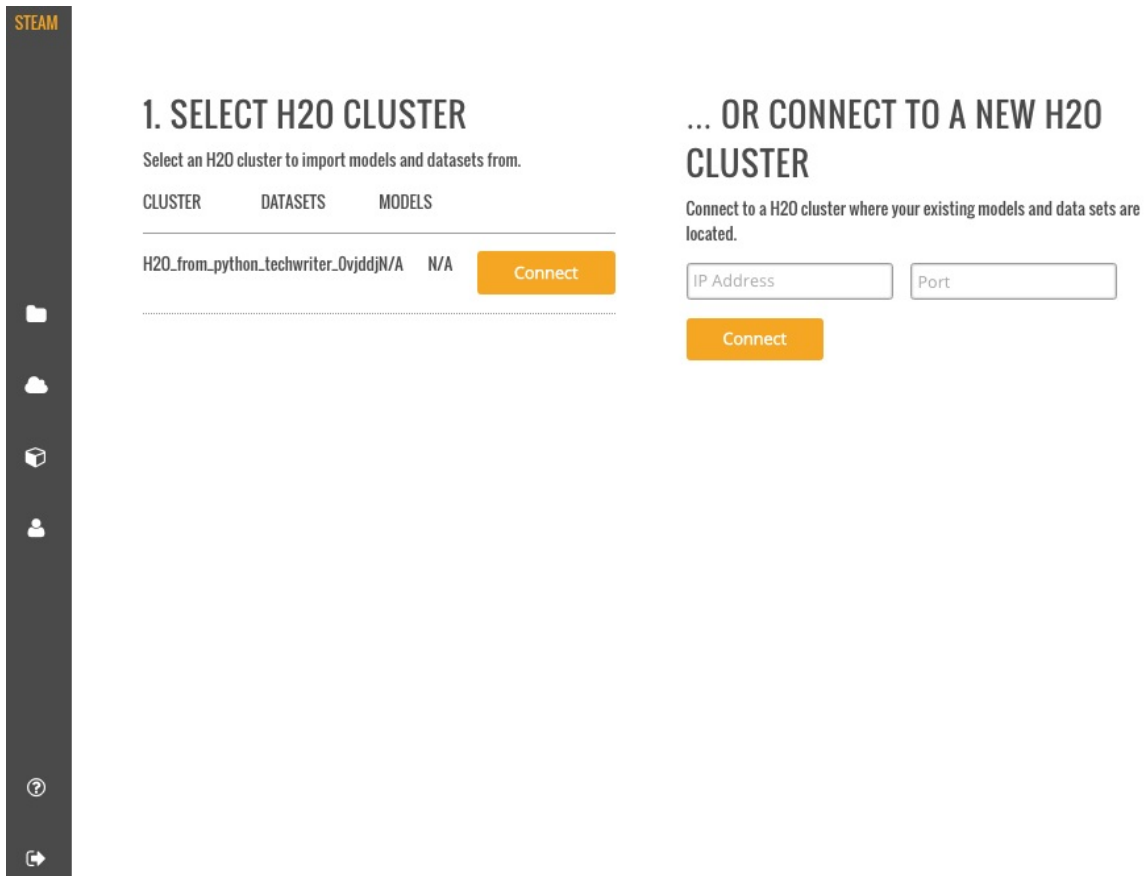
STEAM

1. SELECT H2O CLUSTER

Select an H2O cluster to import models and datasets from.

| CLUSTER | DATASETS | MODELS | |
|---|---|---|---|
| H2O_from_python_techwriter_0vjddj | N/A | N/A | Connect |

... OR CONNECT TO A NEW H2O CLUSTER

Connect to a H2O cluster where your existing models and data sets are located.

IP Address

Port

Connect